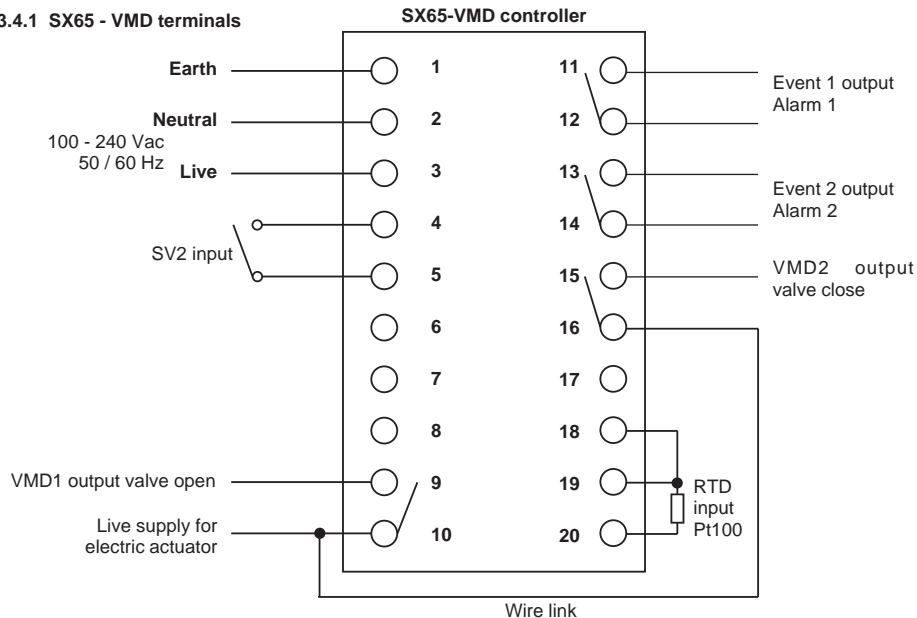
3.4.1 SX65 - VMD terminals

SX65-VMD controller

Earth
Neutral
100 - 240 Vac
50 / 60 Hz
Live
SV2 input
VMD1 output valve open
Live supply for electric actuator

1
2
3
4
5
6
7
8
9
10

11
12
13
14
15
16
17
18
19
20

Event 1 output
Alarm 1
Event 2 output
Alarm 2
VMD2 output valve close
RTD input Pt100

Wire link